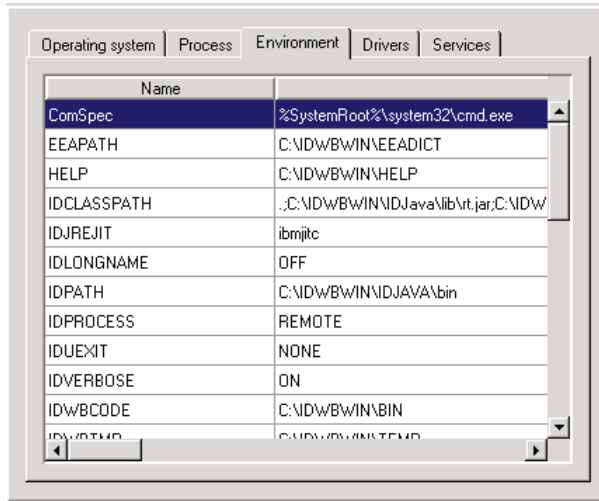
Operating system | Process | Environment | Drivers | Services

| Name | |
|---|---|
| ComSpec | %SystemRoot%\system32\cmd.exe |
| EEAPATH | C:\IDWBWIN\EEADICT |
| HELP | C:\IDWBWIN\HELP |
| IDCLASSPATH | .;C:\IDWBWIN\IDJava\lib\rt.jar;C:\IDW |
| IDJREJIT | ibmjitc |
| IDLONGNAME | OFF |
| IDPATH | C:\IDWBWIN\IDJAVA\bin |
| IDPROCESS | REMOTE |
| IDUEXIT | NONE |
| IDVERBOSE | ON |
| IDWBCODE | C:\IDWBWIN\BIN |
| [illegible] | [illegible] |